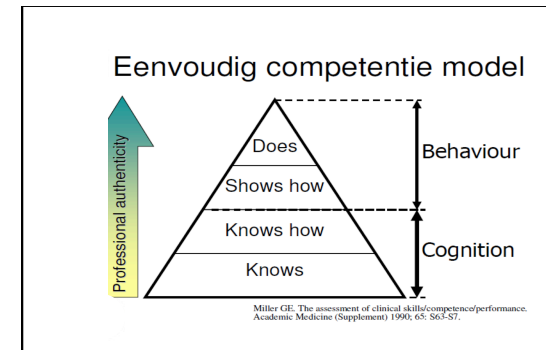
Eenvoudig competentie model

Professional authenticity

Does

Shows how

Knows how

Knows

Behaviour

Cognition

Miller GE. The assessment of clinical skills/competence/performance. Academic Medicine (Supplement) 1990; 65: S63-S7.